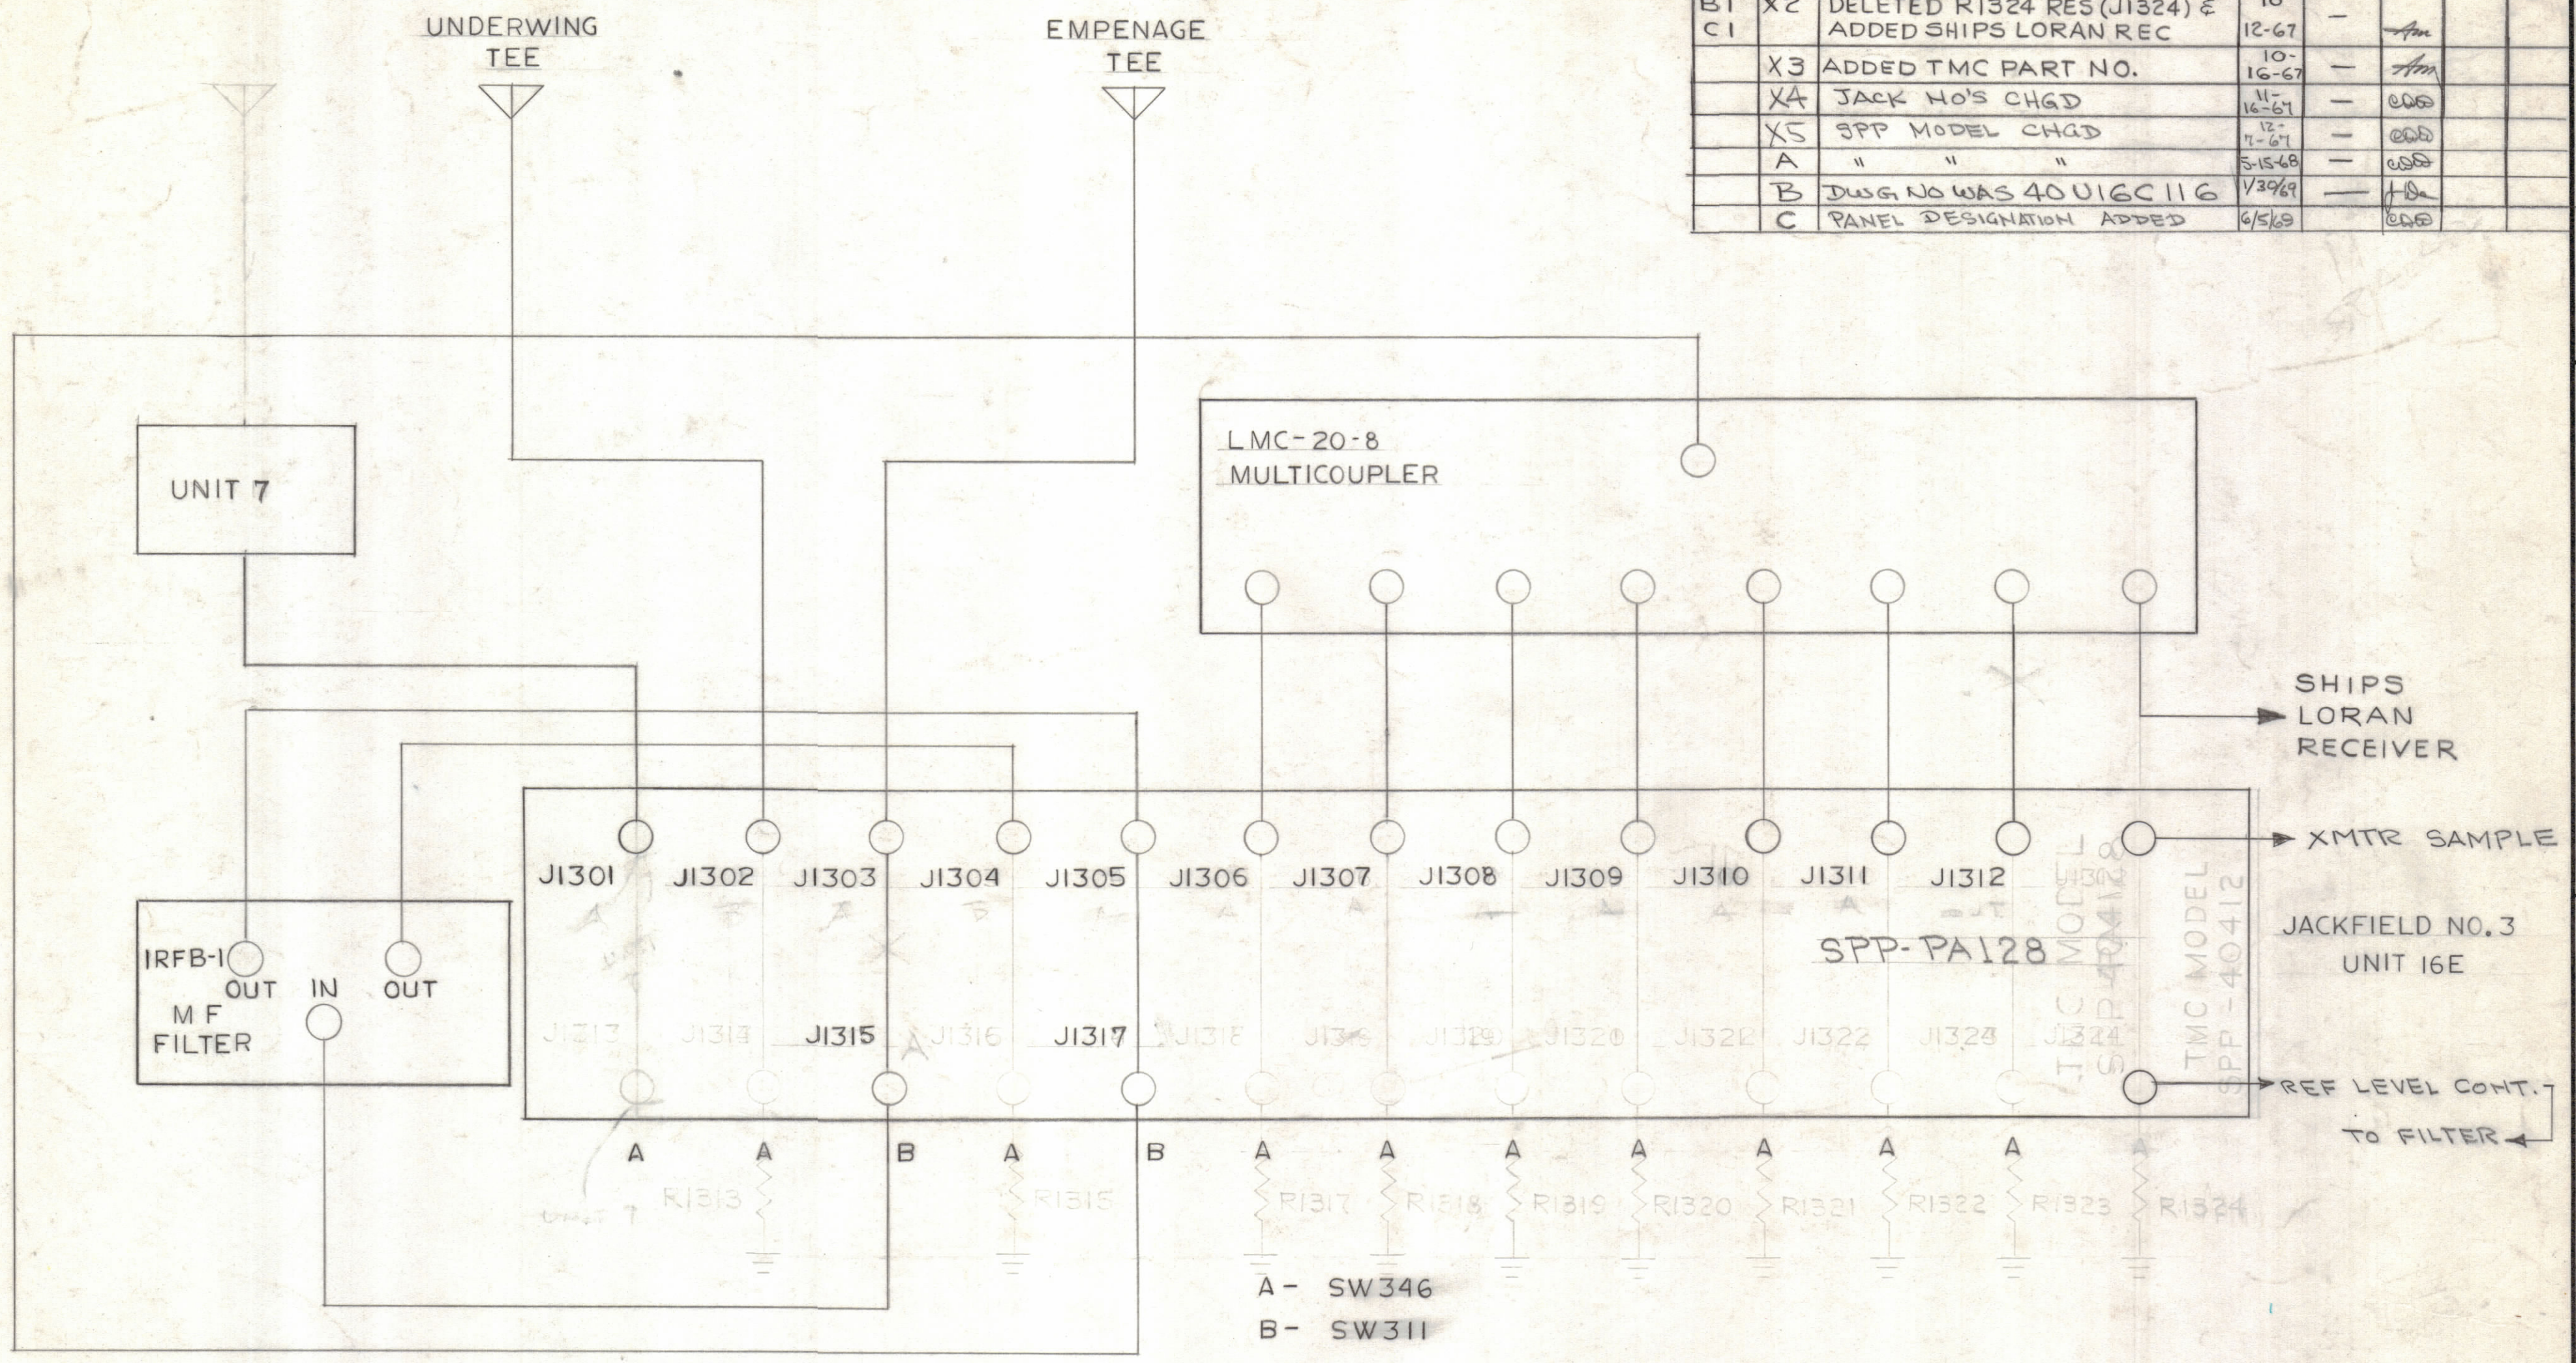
| B1 C1 | X2 | DELETED R1324 RES (J1324) & ADDED SHIPS LORAN REC | 10 12-67 | — | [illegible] |
|---|---|---|---|---|---|
| | X3 | ADDED TMC PART NO. | 10-16-67 | — | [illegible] |
| | X4 | JACK NO'S CHGD | 11-16-67 | — | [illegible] |
| | X5 | SPP MODEL CHGD | 12-7-67 | — | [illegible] |
| | A | " " " | 5-15-68 | — | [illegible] |
| | B | DWG NO WAS 40U16C116 | 1/30/69 | — | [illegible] |
| | C | PANEL DESIGNATION ADDED | 6/5/69 | | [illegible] |

UNDERWING TEE

EMPENAGE TEE

UNIT 7

LMC-20-8 MULTICOUPLER

SHIPS LORAN RECEIVER

XMTR SAMPLE

J1301 J1302 J1303 J1304 J1305 J1306 J1307 J1308 J1309 J1310 J1311 J1312

IRFB-1 OUT IN OUT
M F FILTER

SPP-PA128

TMC MODEL SPP-4PA128

TMC MODEL SPP-40412

JACKFIELD NO. 3 UNIT 16E

J1313 J1314 J1315 J1316 J1317 J1318 J1319 J1319 J1320 J1321 J1322 J1323 J1324

REF LEVEL CONT. TO FILTER

A A B A B A A A A A A A A

R1313 R1315 R1317 R1318 R1319 R1320 R1321 R1322 R1323 R1324

UNIT 7

A- SW346
B- SW311